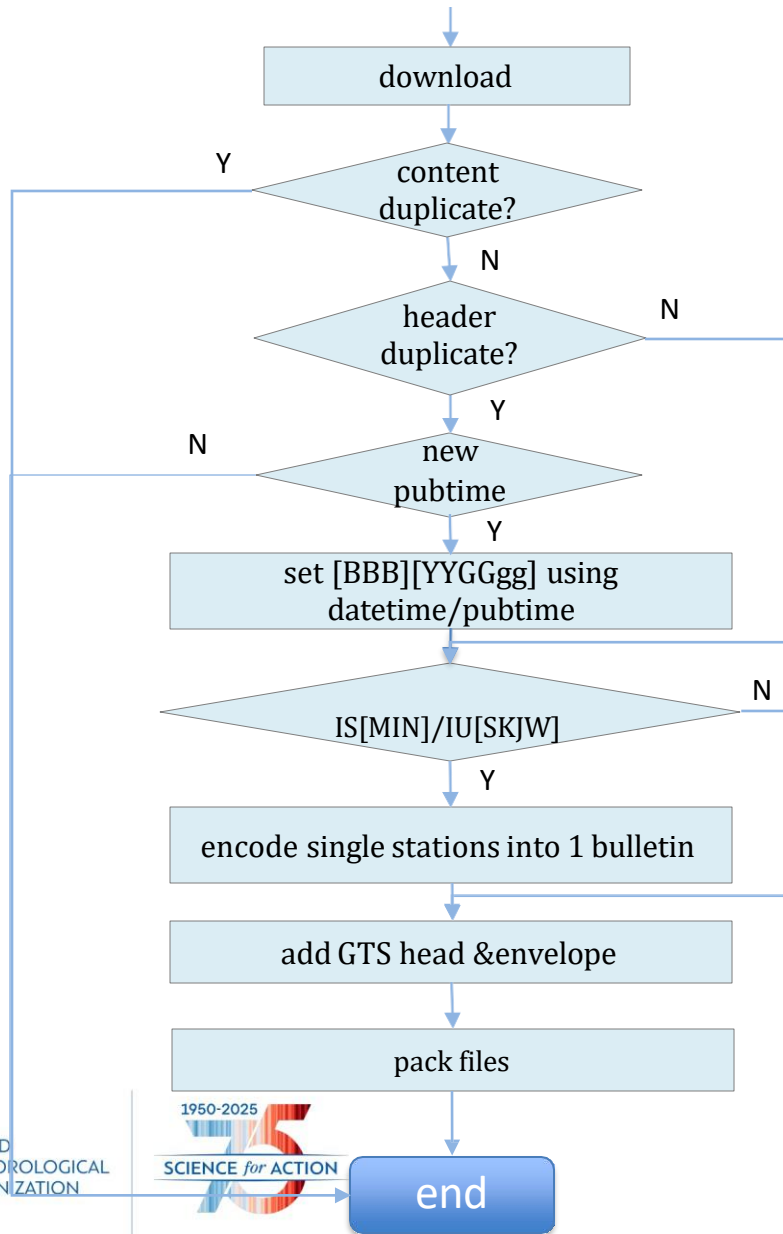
download

Y

content duplicate?

N

header duplicate?

N

Y

N

new pubtime

Y

set [BBB][YYGGgg] using datetime/pubtime

N

IS[MIN]/IU[SKJW]

Y

encode single stations into 1 bulletin

add GTS head &envelope

pack files

D
OROLOGICAL
NIZATION

1950-2025

SCIENCE for ACTION

end